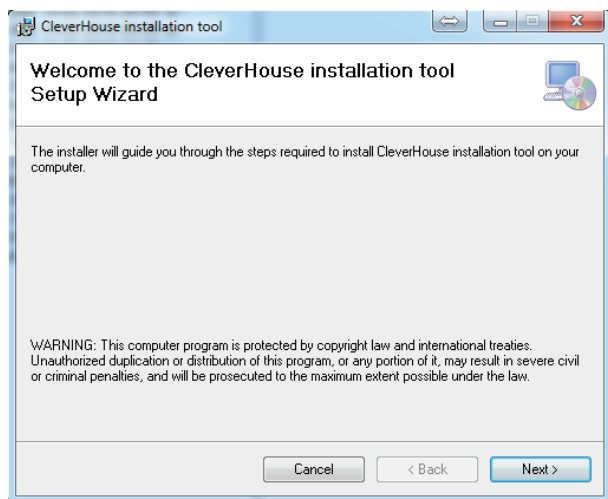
CleverHouse installation tool

Welcome to the CleverHouse installation tool Setup Wizard

The installer will guide you through the steps required to install CleverHouse installation tool on your computer.

WARNING: This computer program is protected by copyright law and international treaties. Unauthorized duplication or distribution of this program, or any portion of it, may result in severe civil or criminal penalties, and will be prosecuted to the maximum extent possible under the law.

Cancel
< Back
Next >